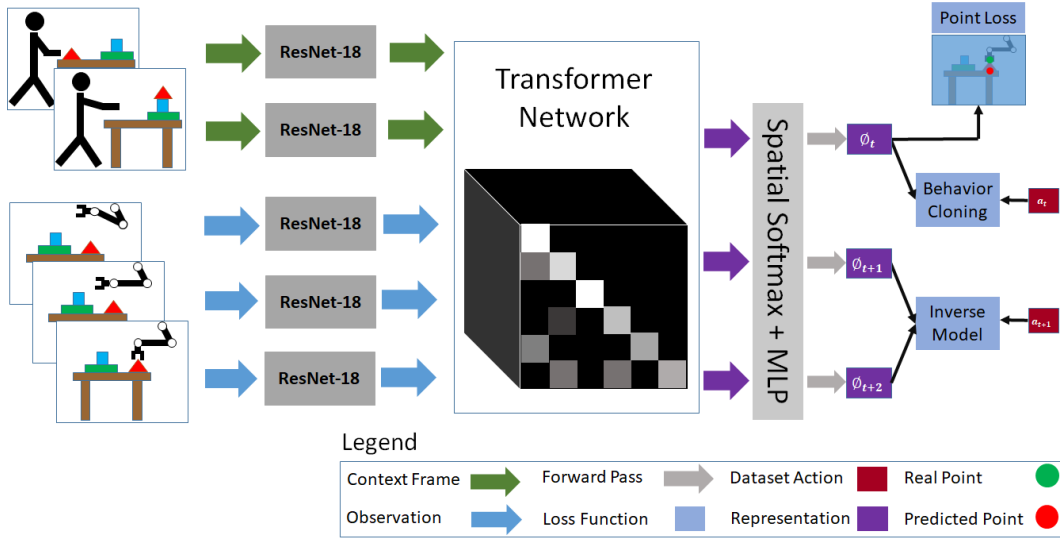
ResNet-18

ResNet-18

ResNet-18

ResNet-18

ResNet-18

Transformer Network

Spatial Softmax + MLP

Point Loss

$\emptyset_t$

$\emptyset_{t+1}$

$\emptyset_{t+2}$

Behavior Cloning

$a_t$

Inverse Model

$a_{t+1}$

Legend

Context Frame

Forward Pass

Dataset Action

Real Point

Observation

Loss Function

Representation

Predicted Point